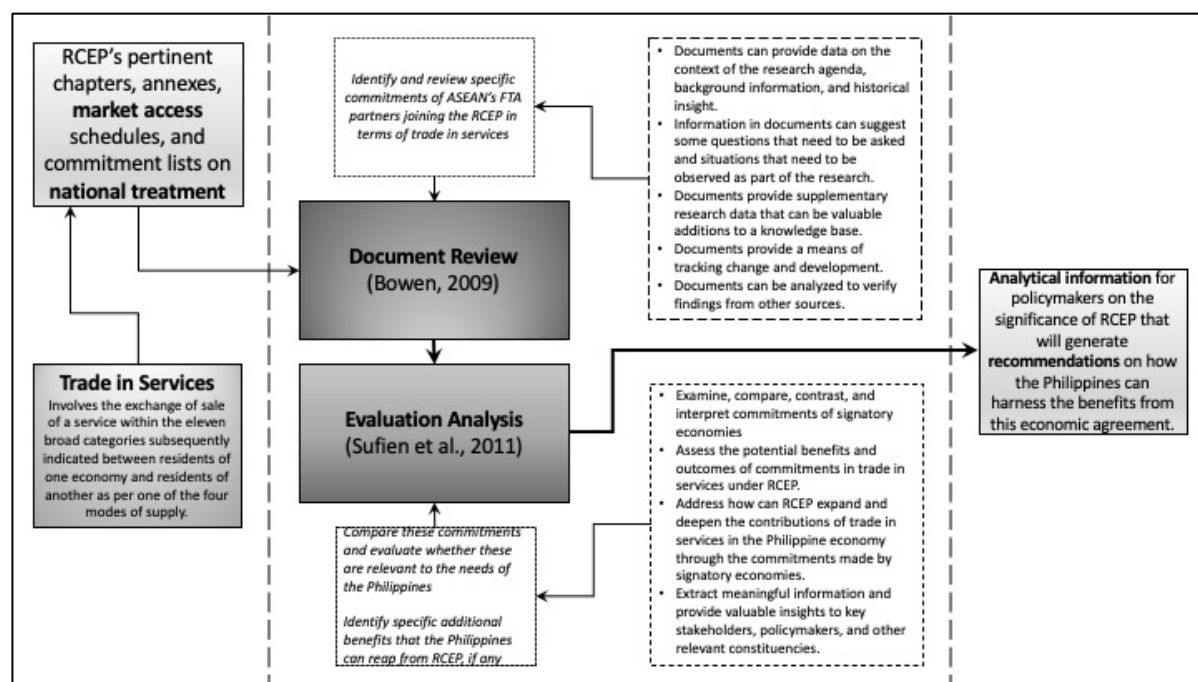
RCEP's pertinent chapters, annexes, **market access** schedules, and commitment lists on **national treatment**

**Trade in Services**
Involves the exchange of sale of a service within the eleven broad categories subsequently indicated between residents of one economy and residents of another as per one of the four modes of supply.

*Identify and review specific commitments of ASEAN's FTA partners joining the RCEP in terms of trade in services*

- Documents can provide data on the context of the research agenda, background information, and historical insight.
- Information in documents can suggest some questions that need to be asked and situations that need to be observed as part of the research.
- Documents provide supplementary research data that can be valuable additions to a knowledge base.
- Documents provide a means of tracking change and development.
- Documents can be analyzed to verify findings from other sources.

**Document Review**
(Bowen, 2009)

**Evaluation Analysis**
(Sufien et al., 2011)

- Examine, compare, contrast, and interpret commitments of signatory economies
- Assess the potential benefits and outcomes of commitments in trade in services under RCEP.
- Address how can RCEP expand and deepen the contributions of trade in services in the Philippine economy through the commitments made by signatory economies.
- Extract meaningful information and provide valuable insights to key stakeholders, policymakers, and other relevant constituencies.

*Compare these commitments and evaluate whether these are relevant to the needs of the Philippines*

*Identify specific additional benefits that the Philippines can reap from RCEP, if any*

**Analytical information** for policymakers on the significance of RCEP that will generate **recommendations** on how the Philippines can harness the benefits from this economic agreement.